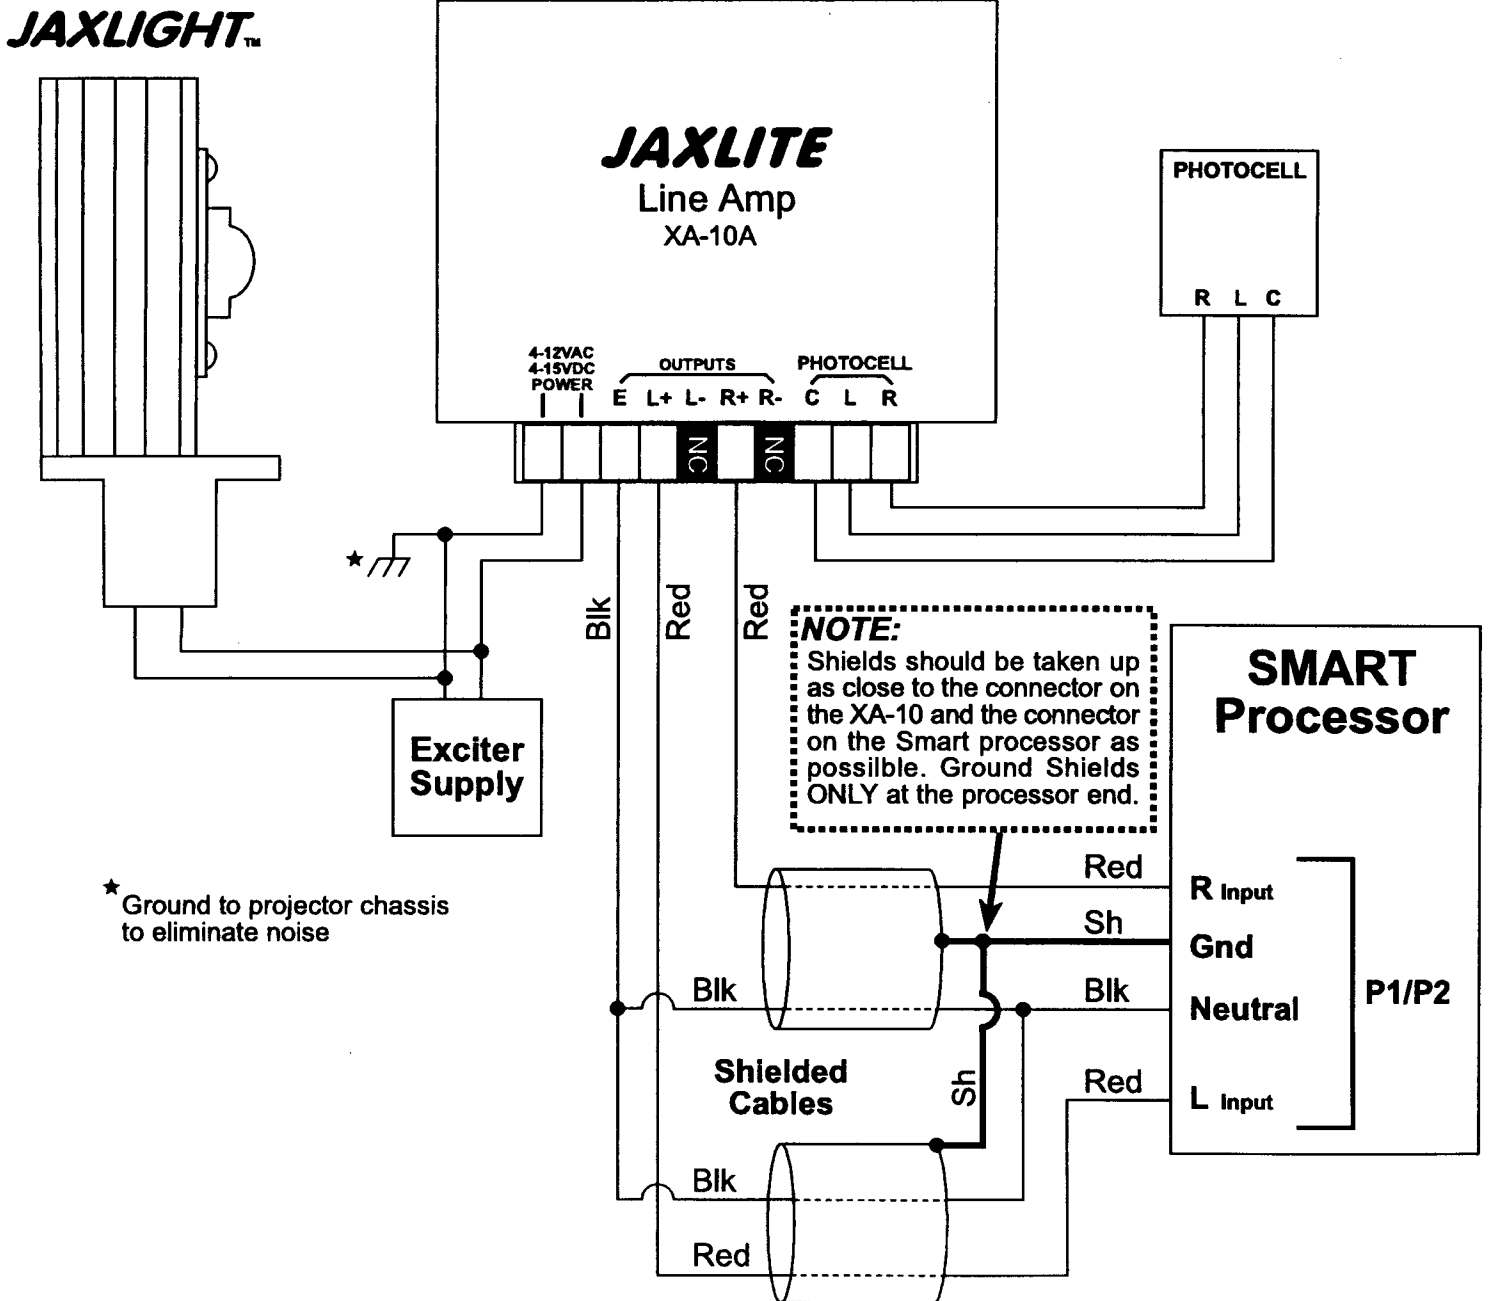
JAXLIGHT™

JAXLITE
Line Amp
XA-10A

4-12VAC
4-15VDC
POWER

OUTPUTS
E L+ L- R+ R-

PHOTOCELL
C L R

NC NC

PHOTOCELL
R L C

Blk Red Red

NOTE:
Shields should be taken up as close to the connector on the XA-10 and the connector on the Smart processor as possilble. Ground Shields ONLY at the processor end.

SMART
Processor

Exciter
Supply

★ Ground to projector chassis to eliminate noise

Red
Sh
Blk
Red

R Input
Gnd
Neutral
L Input

P1/P2

Blk

Shielded
Cables

Sh

Blk

Red